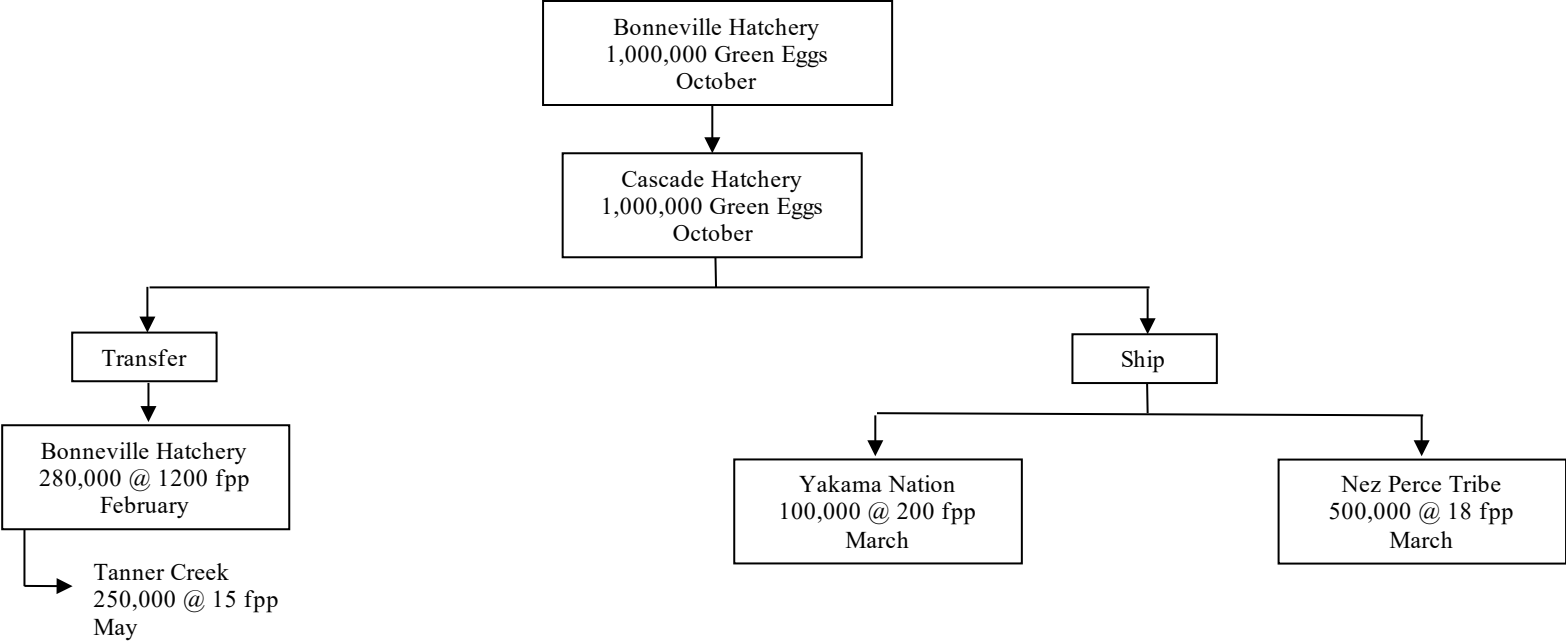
Bonneville Hatchery
1,000,000 Green Eggs
October

Cascade Hatchery
1,000,000 Green Eggs
October

Transfer

Bonneville Hatchery
280,000 @ 1200 fpp
February

Tanner Creek
250,000 @ 15 fpp
May

Ship

Yakama Nation
100,000 @ 200 fpp
March

Nez Perce Tribe
500,000 @ 18 fpp
March